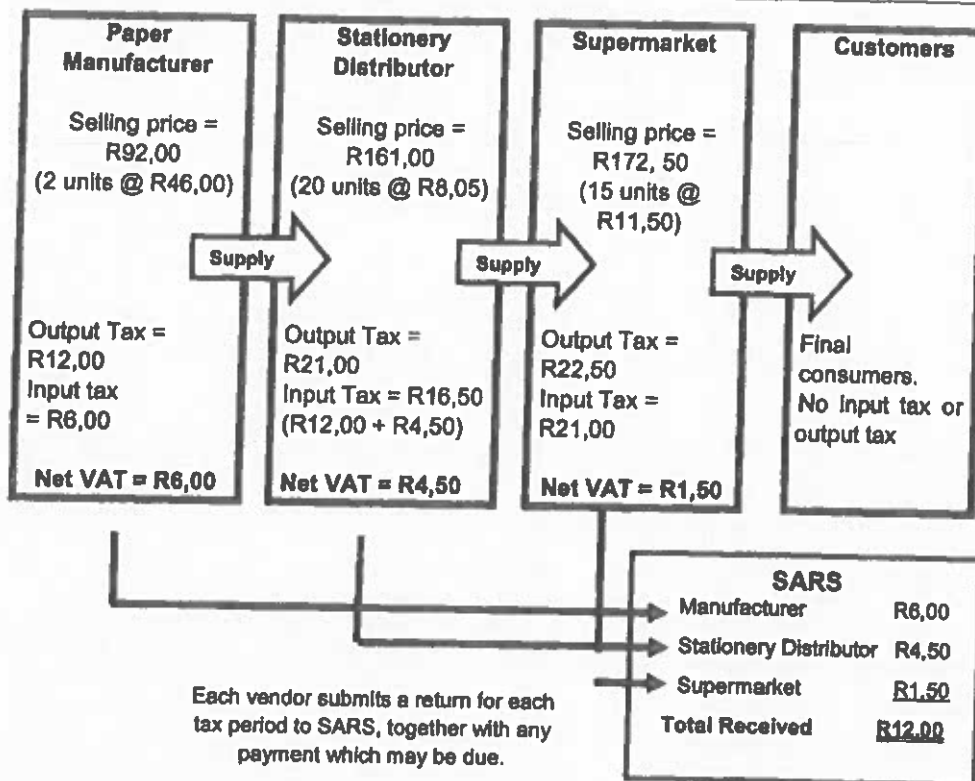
Paper Manufacturer

Selling price = R92,00 (2 units @ R46,00)

Output Tax = R12,00
Input tax = R6,00

Net VAT = R6,00

Supply

Stationery Distributor

Selling price = R161,00 (20 units @ R8,05)

Output Tax = R21,00
Input Tax = R16,50 (R12,00 + R4,50)

Net VAT = R4,50

Supply

Supermarket

Selling price = R172, 50 (15 units @ R11,50)

Output Tax = R22,50
Input Tax = R21,00

Net VAT = R1,50

Supply

Customers

Final consumers.
No input tax or output tax

| SARS | |
|---|---|
| Manufacturer | R6,00 |
| Stationery Distributor | R4,50 |
| Supermarket | R1,50 |
| Total Received | R12,00 |

Each vendor submits a return for each tax period to SARS, together with any payment which may be due.